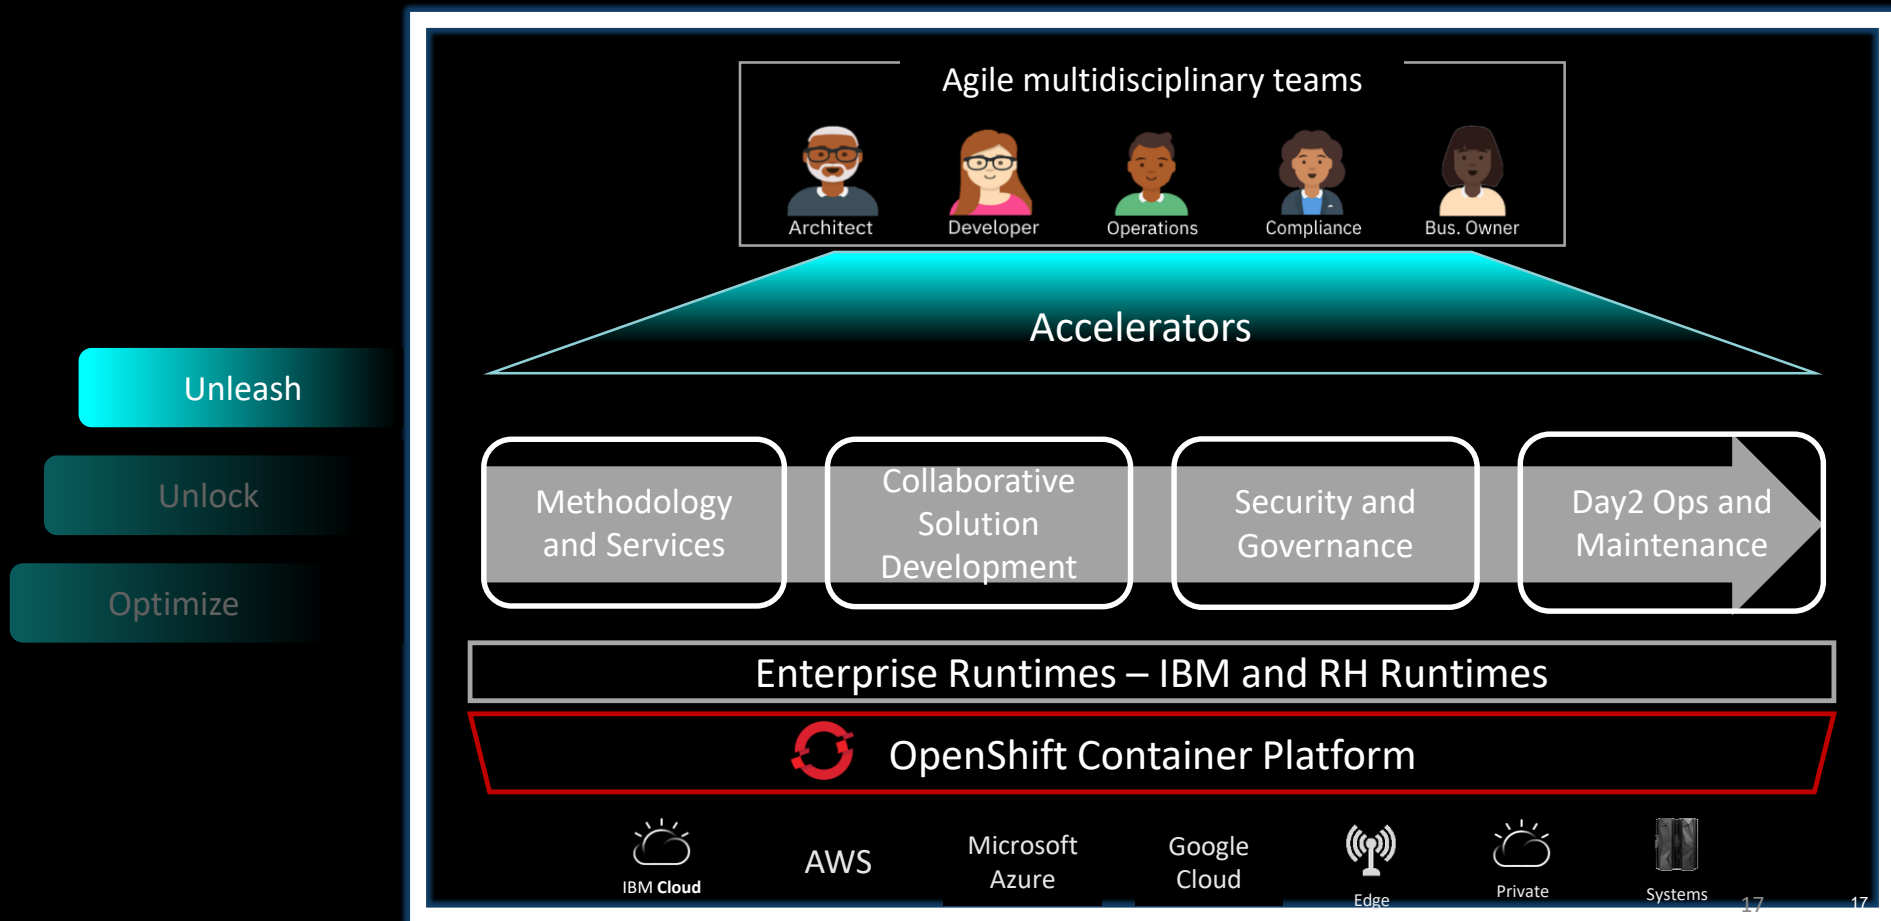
Unleash

Unlock

Optimize

Agile multidisciplinary teams

Architect

Developer

Operations

Compliance

Bus. Owner

Accelerators

Methodology and Services

Collaborative Solution Development

Security and Governance

Day2 Ops and Maintenance

Enterprise Runtimes – IBM and RH Runtimes

OpenShift Container Platform

IBM Cloud

AWS

Microsoft Azure

Google Cloud

Edge

Private

Systems

17

17